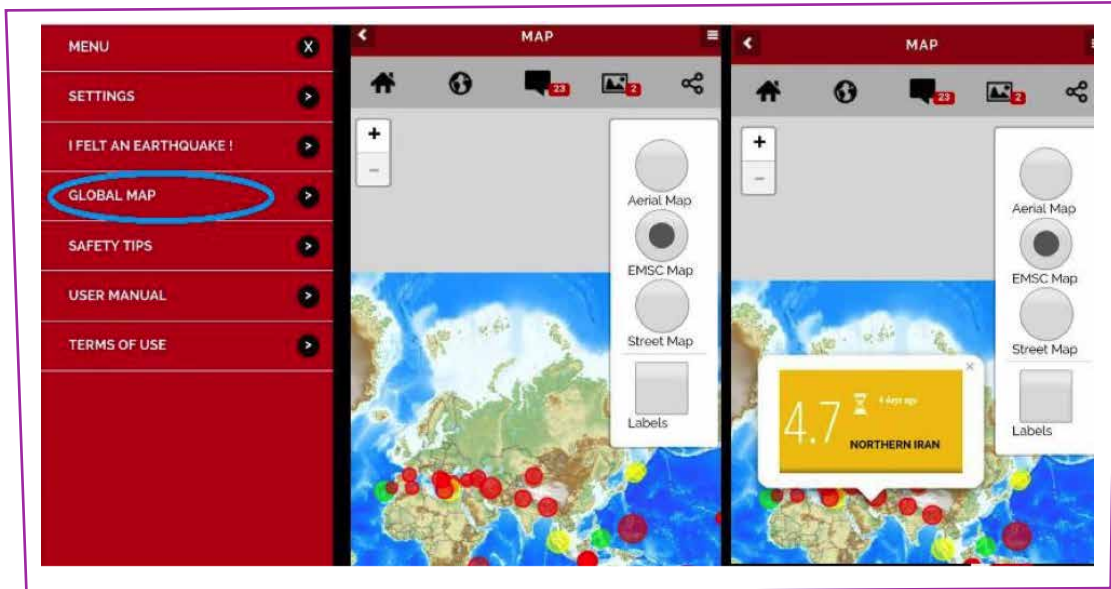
MENU
SETTINGS
I FELT AN EARTHQUAKE !
GLOBAL MAP
SAFETY TIPS
USER MANUAL
TERMS OF USE

MAP
23
2
+
−
Aerial Map
EMSC Map
Street Map
Labels

MAP
23
2
+
−
Aerial Map
EMSC Map
Street Map
Labels
×
4.7
4 days ago
NORTHERN IRAN